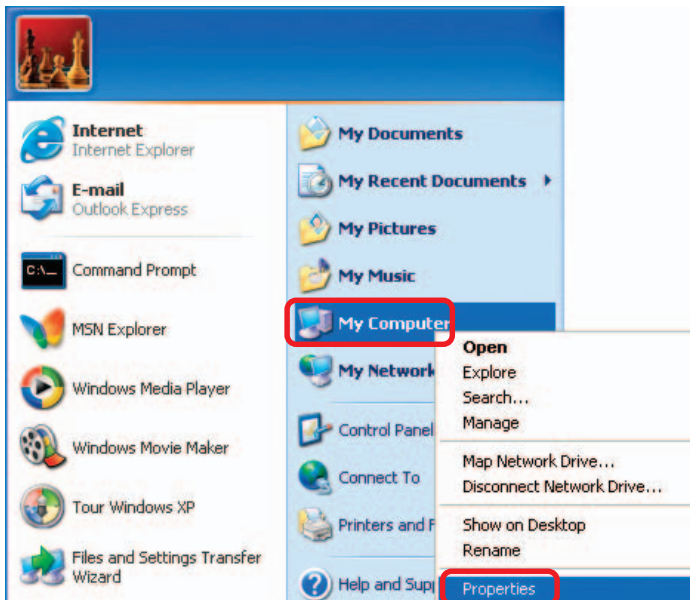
Internet
Internet Explorer

E-mail
Outlook Express

Command Prompt

MSN Explorer

Windows Media Player

Windows Movie Maker

Tour Windows XP

Files and Settings Transfer Wizard

My Documents

My Recent Documents

My Pictures

My Music

My Computer

My Network

Control Panel

Connect To

Printers and F

Help and Supp

Open
Explore
Search...
Manage

Map Network Drive...
Disconnect Network Drive...

Show on Desktop
Rename

Properties